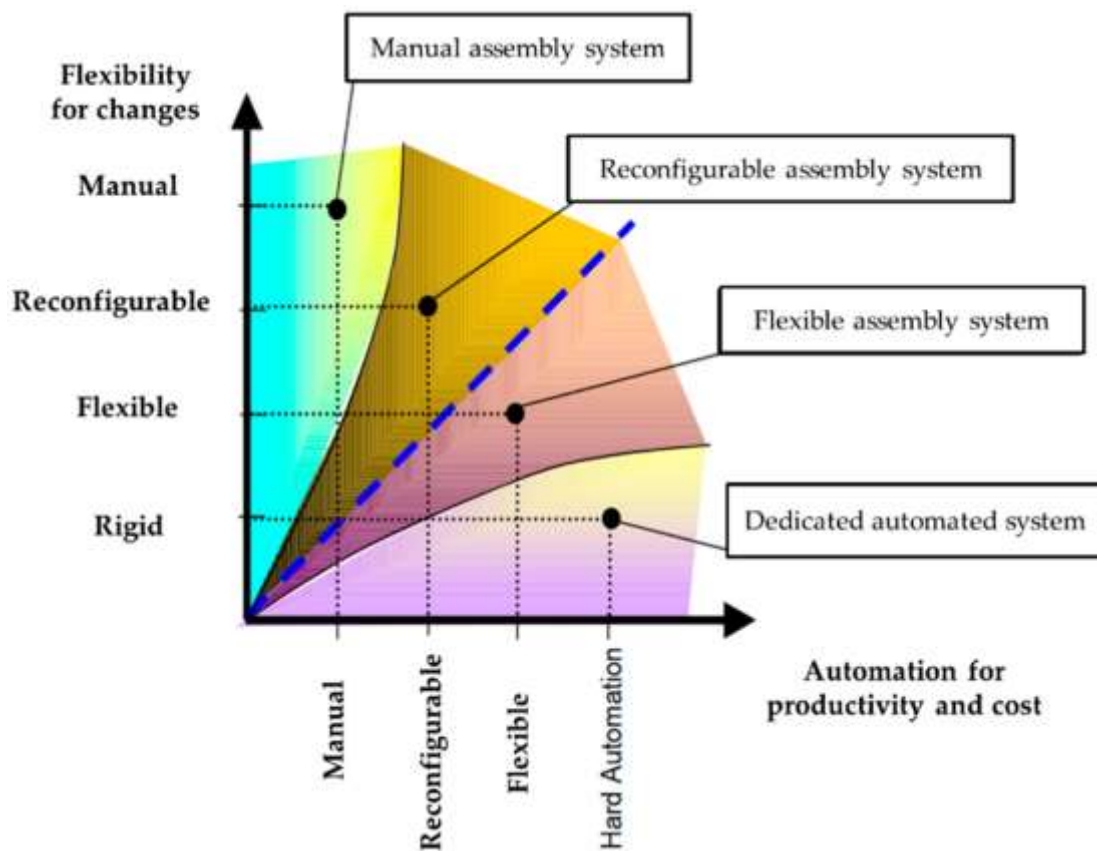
Manual assembly system

Flexibility for changes

Reconfigurable assembly system

Manual

Reconfigurable

Flexible assembly system

Flexible

Rigid

Dedicated automated system

Automation for productivity and cost

Manual

Reconfigurable

Flexible

Hard Automation